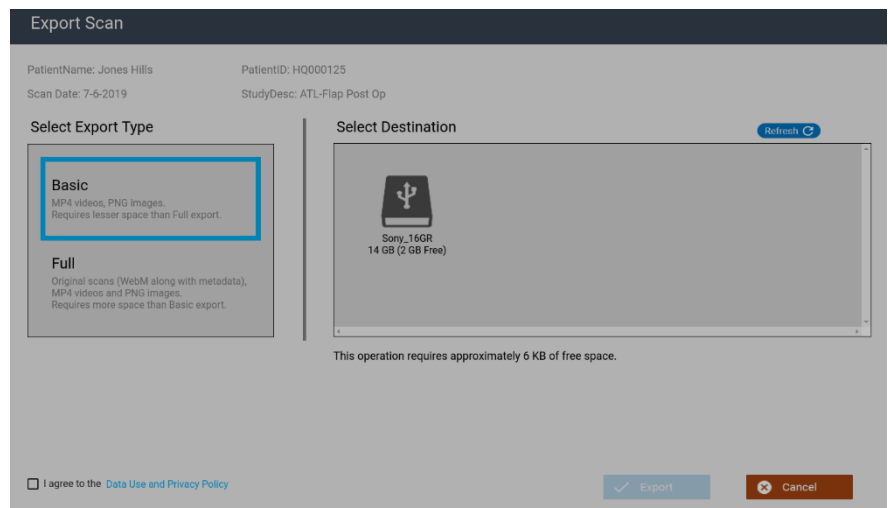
Export Scan

PatientName: Jones Hills
PatientID: HQ000125
Scan Date: 7-6-2019
StudyDesc: ATL-Flap Post Op

Select Export Type

Basic
MP4 videos, PNG images.
Requires lesser space than Full export.

Full
Original scans (WebM along with metadata), MP4 videos and PNG images.
Requires more space than Basic export.

Select Destination

Refresh

Sony_16GR
14 GB (2 GB Free)

This operation requires approximately 6 KB of free space.

I agree to the Data Use and Privacy Policy

Export

Cancel